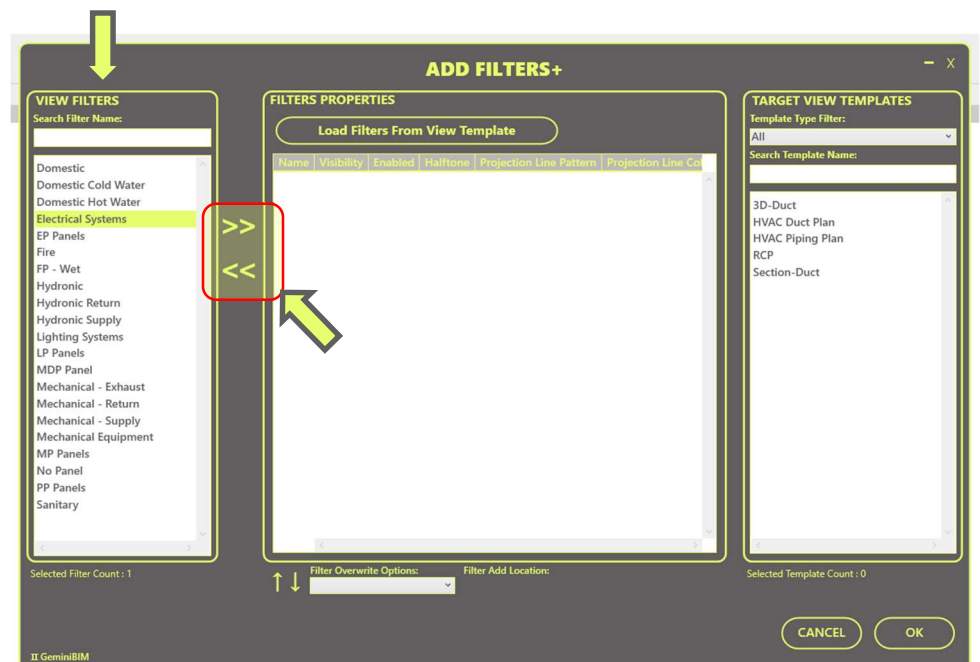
ADD FILTERS+

- X

VIEW FILTERS

Search Filter Name:

Domestic
Domestic Cold Water
Domestic Hot Water
Electrical Systems
EP Panels
Fire
FP - Wet
Hydronic
Hydronic Return
Hydronic Supply
Lighting Systems
LP Panels
MDP Panel
Mechanical - Exhaust
Mechanical - Return
Mechanical - Supply
Mechanical Equipment
MP Panels
No Panel
PP Panels
Sanitary

Selected Filter Count : 1

>>

<<

FILTERS PROPERTIES

Load Filters From View Template

| Name | Visibility | Enabled | Halftone | Projection Line Pattern | Projection Line Co |
|---|---|---|---|---|---|

↑↓ Filter Overwrite Options: Filter Add Location:

TARGET VIEW TEMPLATES

Template Type Filter:

All

Search Template Name:

3D-Duct
HVAC Duct Plan
HVAC Piping Plan
RCP
Section-Duct

Selected Template Count : 0

CANCEL

OK

GeminiBIM